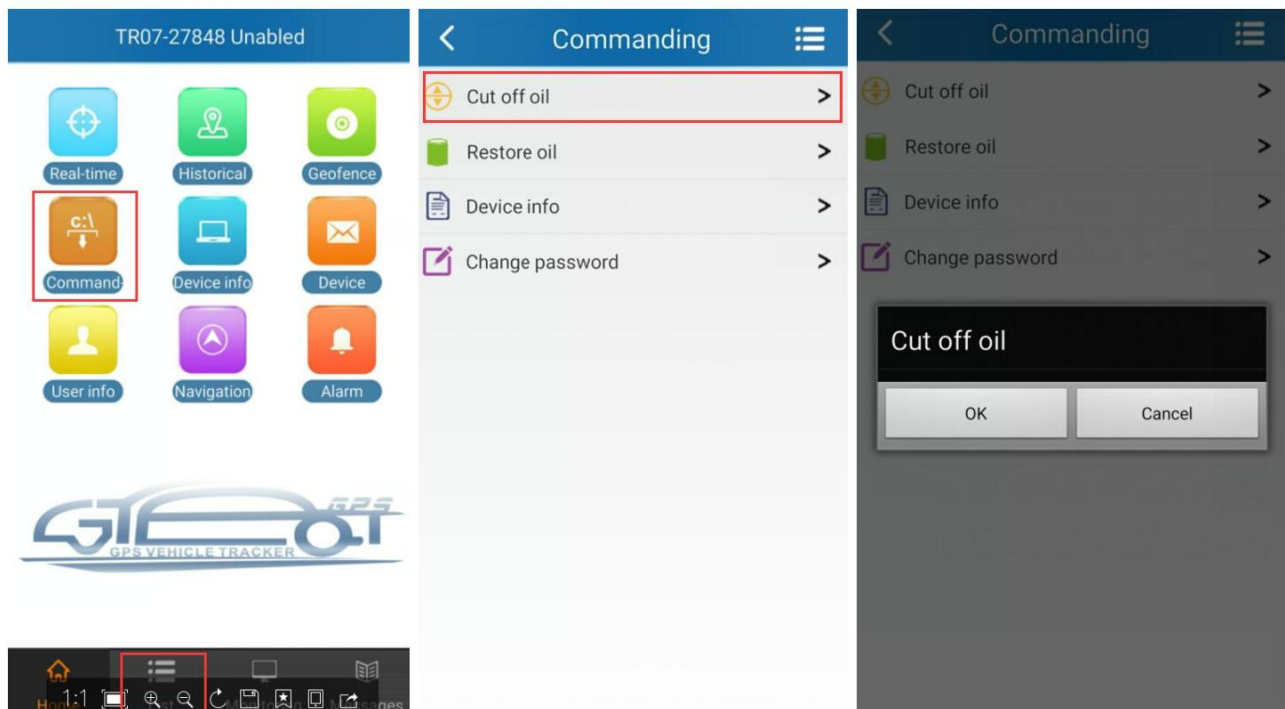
TR07-27848 Unabled

Real-time
Historical
Geofence
C:\
Command
Device info
Device
User info
Navigation
Alarm

GTEOT GPS
GPS VEHICLE TRACKER

Home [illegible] Monitoring Messages
1:1

Commanding

Cut off oil >
Restore oil >
Device info >
Change password >

Commanding

Cut off oil >
Restore oil >
Device info >
Change password >

Cut off oil

OK
Cancel